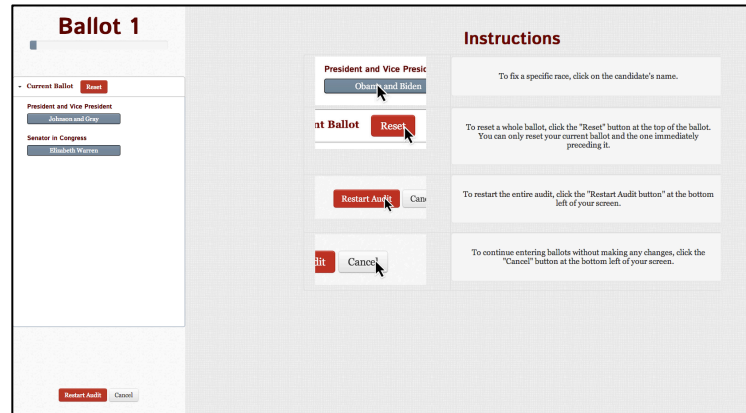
Ballot 1

Current Ballot Reset

President and Vice President

Johnson and Gray

Senator in Congress

Elizabeth Warren

Restart Audit Cancel

Instructions

President and Vice Presic

Obam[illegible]and Biden

To fix a specific race, click on the candidate's name.

nt Ballot Reset

To reset a whole ballot, click the "Reset" button at the top of the ballot. You can only reset your current ballot and the one immediately preceding it.

Restart Audi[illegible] Canc

To restart the entire audit, click the "Restart Audit button" at the bottom left of your screen.

dit Cance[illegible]

To continue entering ballots without making any changes, click the "Cancel" button at the bottom left of your screen.